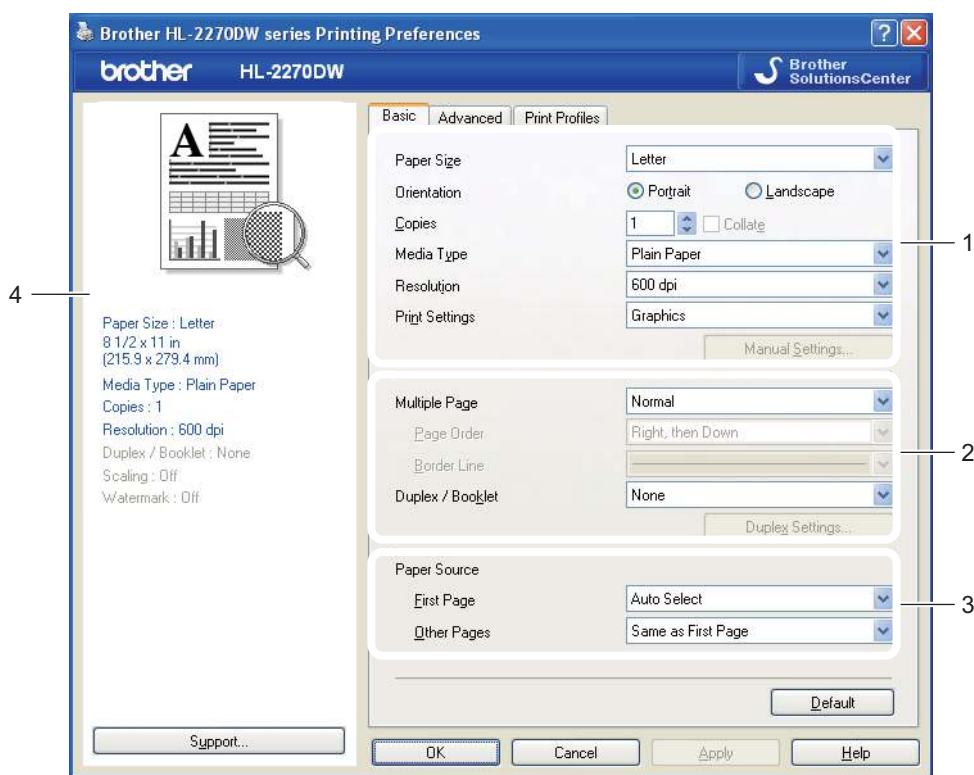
Brother HL-2270DW series Printing Preferences

brother HL-2270DW

Brother SolutionsCenter

Basic Advanced Print Profiles

Paper Size Letter
Orientation Portrait Landscape
Copies 1 Collate
Media Type Plain Paper
Resolution 600 dpi
Print Settings Graphics
Manual Settings...

Multiple Page Normal
Page Order Right, then Down
Border Line
Duplex / Booklet None
Duplex Settings...

Paper Source
First Page Auto Select
Other Pages Same as First Page

Default

1
2
3
4

Paper Size : Letter
8 1/2 x 11 in
(215.9 x 279.4 mm)
Media Type : Plain Paper
Copies : 1
Resolution : 600 dpi
Duplex / Booklet : None
Scaling : Off
Watermark : Off

Support...

OK Cancel Apply Help